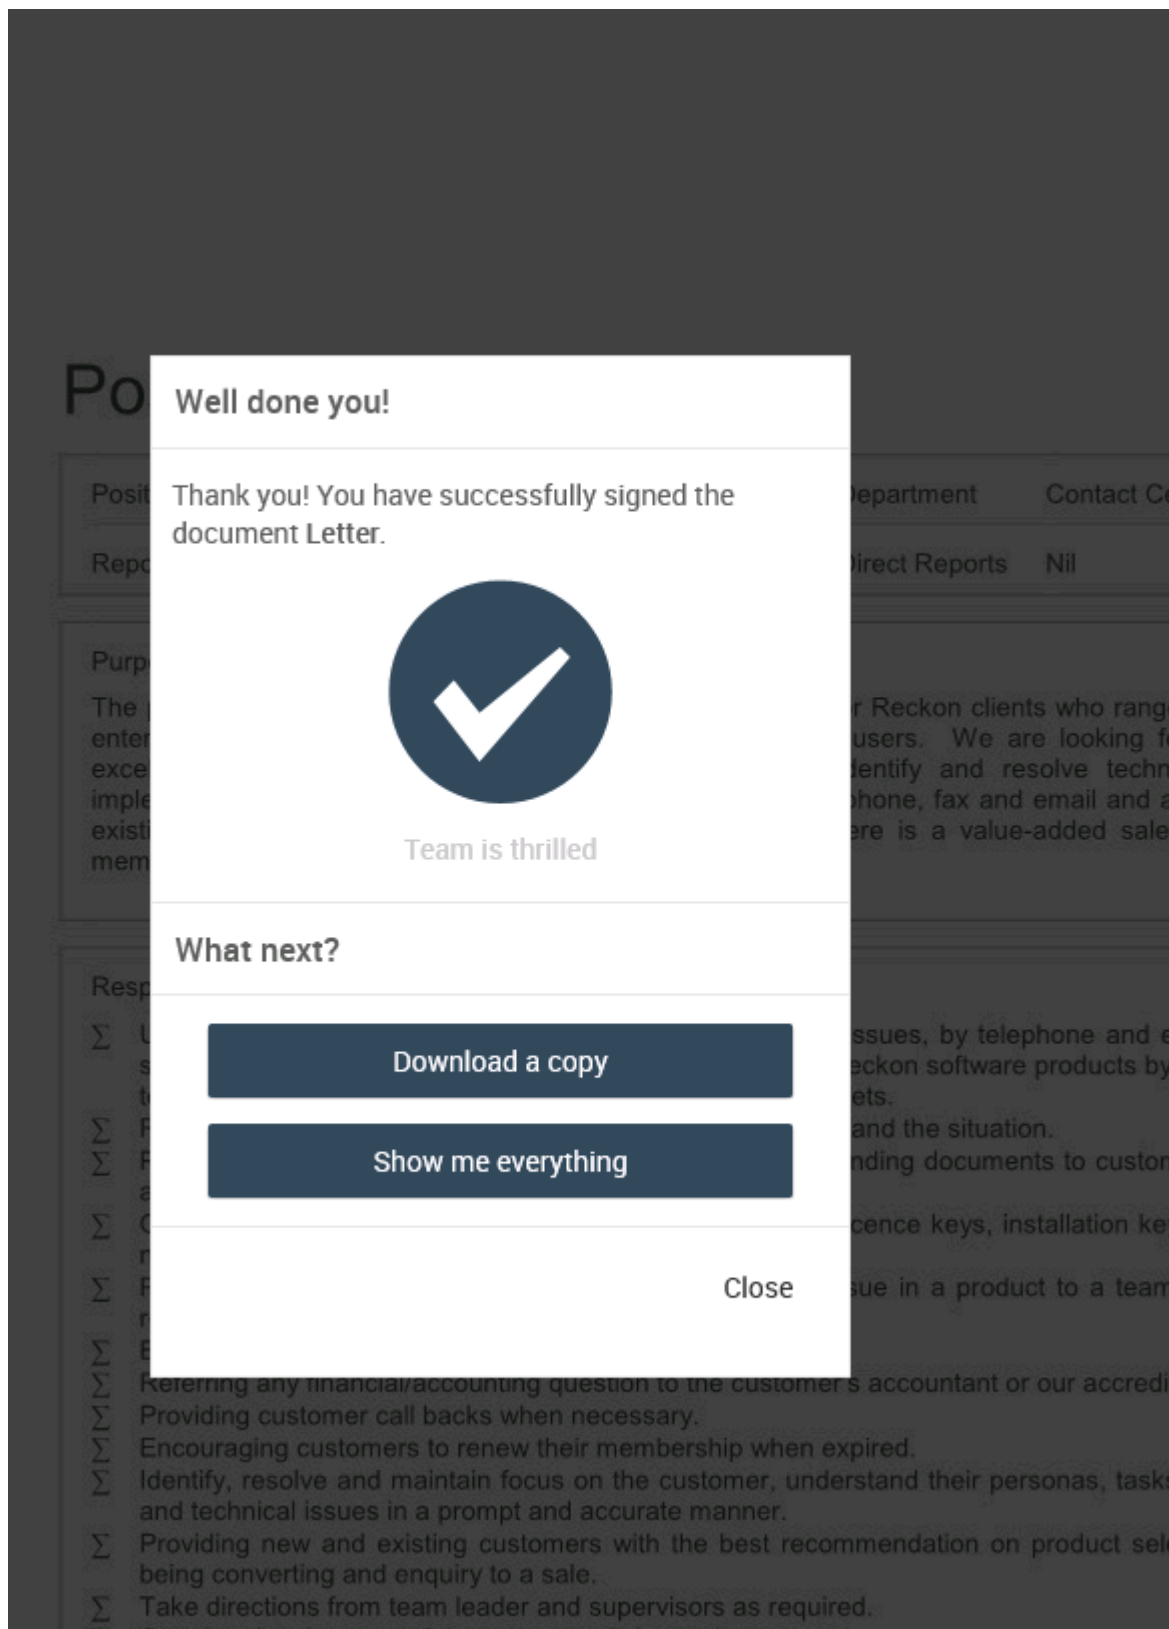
Well done you!

Thank you! You have successfully signed the document Letter.

Team is thrilled

What next?

Download a copy

Show me everything

Close

Po

Posit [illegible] Department Contact C

Repo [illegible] Direct Reports Nil

Purp

The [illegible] r Reckon clients who rang
enter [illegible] users. We are looking f
exce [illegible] identify and resolve techn
imple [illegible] phone, fax and email and a
existi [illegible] ere is a value-added sale
mem

Resp

Σ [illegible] issues, by telephone and e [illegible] eckon software products by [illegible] ets.
Σ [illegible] and the situation.
Σ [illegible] nding documents to custor
Σ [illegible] cence keys, installation ke
Σ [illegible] sue in a product to a team
Σ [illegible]
Σ Referring any financial/accounting question to the customer's accountant or our accredi
Σ Providing customer call backs when necessary.
Σ Encouraging customers to renew their membership when expired.
Σ Identify, resolve and maintain focus on the customer, understand their personas, task and technical issues in a prompt and accurate manner.
Σ Providing new and existing customers with the best recommendation on product sel being converting and enquiry to a sale.
Σ Take directions from team leader and supervisors as required.